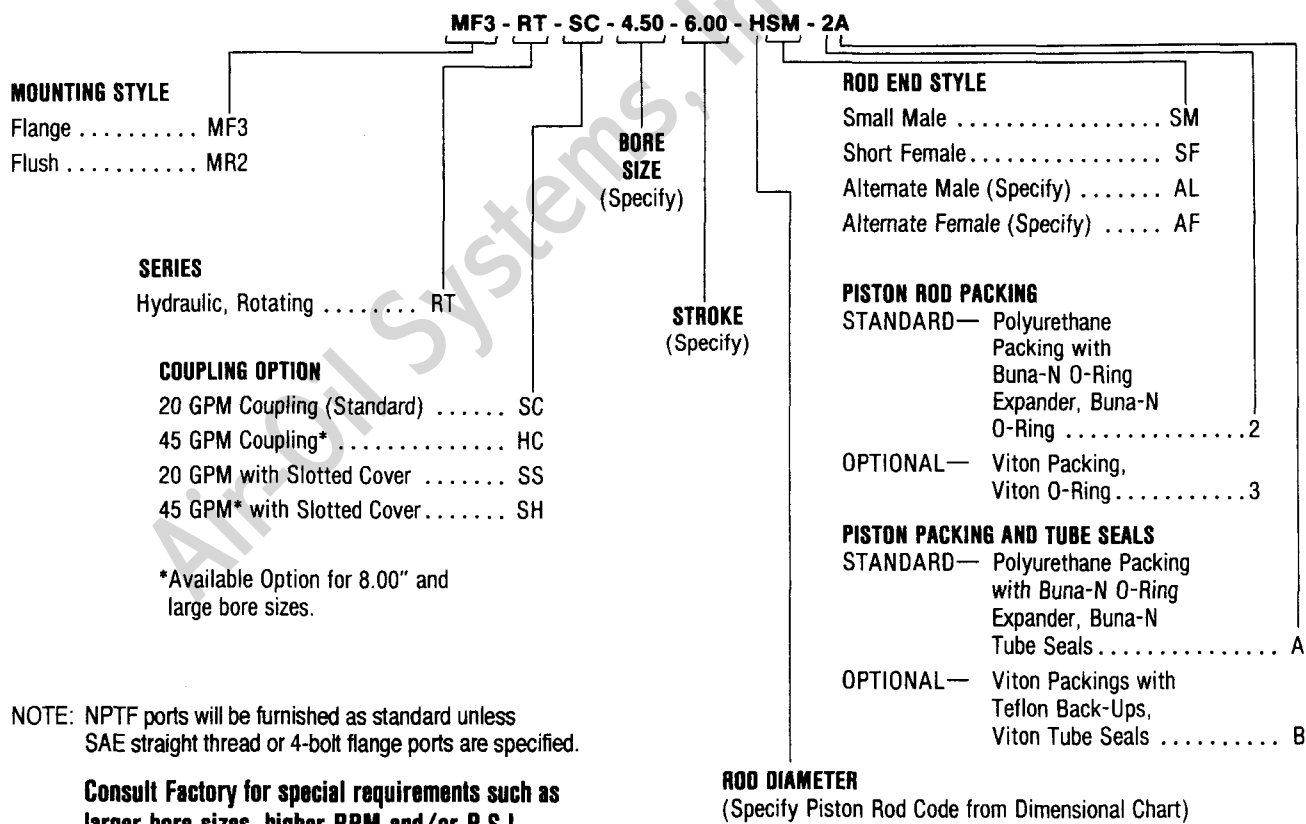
MF3 - RT - SC - 4.50 - 6.00 - HSM - 2A

MOUNTING STYLE
Flange .......... MF3
Flush ........... MR2

SERIES
Hydraulic, Rotating ........ RT

COUPLING OPTION
20 GPM Coupling (Standard) ...... SC
45 GPM Coupling* .............. HC
20 GPM with Slotted Cover ....... SS
45 GPM* with Slotted Cover....... SH

*Available Option for 8.00" and large bore sizes.

BORE SIZE
(Specify)

STROKE
(Specify)

ROD END STYLE
Small Male .................. SM
Short Female................. SF
Alternate Male (Specify) ....... AL
Alternate Female (Specify) ..... AF

PISTON ROD PACKING
STANDARD— Polyurethane Packing with Buna-N O-Ring Expander, Buna-N O-Ring ...............2
OPTIONAL— Viton Packing, Viton O-Ring............3

PISTON PACKING AND TUBE SEALS
STANDARD— Polyurethane Packing with Buna-N O-Ring Expander, Buna-N Tube Seals............... A
OPTIONAL— Viton Packings with Teflon Back-Ups, Viton Tube Seals .......... B

NOTE: NPTF ports will be furnished as standard unless SAE straight thread or 4-bolt flange ports are specified.

Consult Factory for special requirements such as larger bore sizes, higher RPM and/or P.S.I.

ROD DIAMETER
(Specify Piston Rod Code from Dimensional Chart)

Air-Oil Systems, Inc.